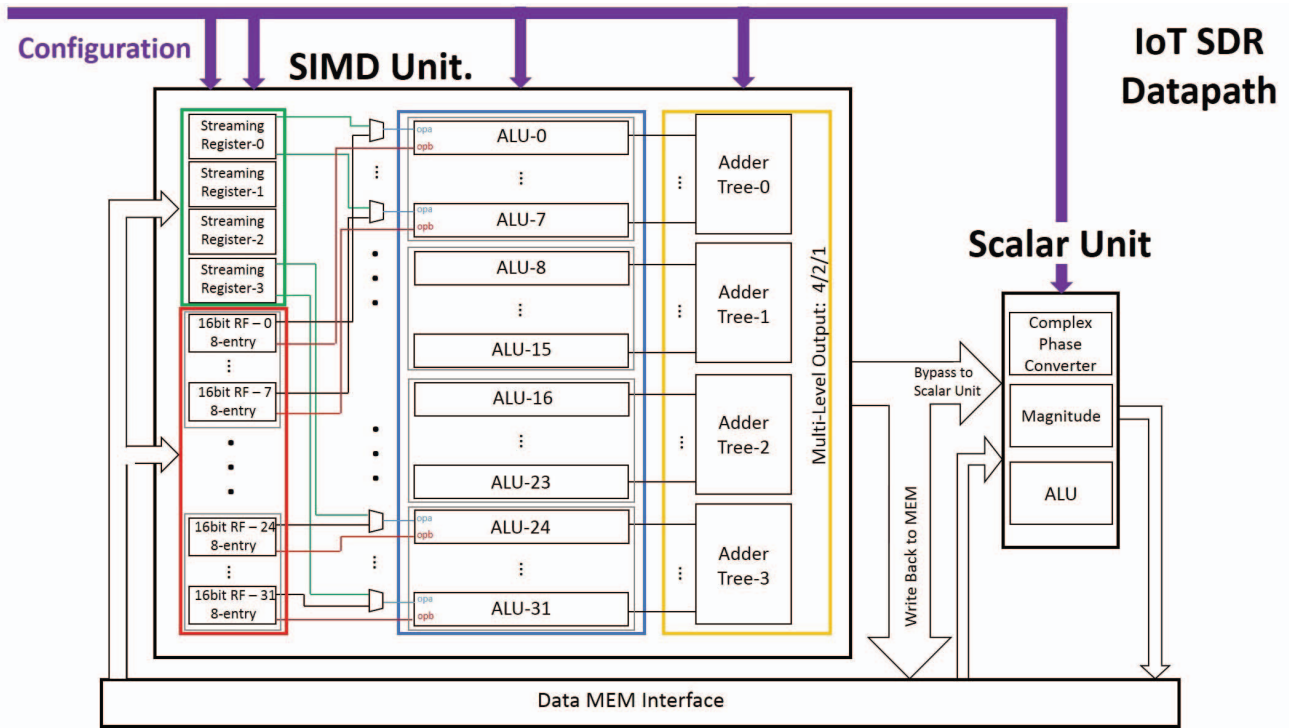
Configuration

SIMD Unit.

IoT SDR Datapath

Streaming Register-0

Streaming Register-1

Streaming Register-2

Streaming Register-3

16bit RF – 0 8-entry

⋮

16bit RF – 7 8-entry

16bit RF – 24 8-entry

⋮

16bit RF – 31 8-entry

opa
opb
ALU-0

⋮

opa
opb
ALU-7

ALU-8

⋮

ALU-15

ALU-16

⋮

ALU-23

opa
opb
ALU-24

⋮

opa
opb
ALU-31

Adder Tree-0

Adder Tree-1

Adder Tree-2

Adder Tree-3

Multi-Level Output: 4/2/1

Bypass to Scalar Unit

Write Back to MEM

Scalar Unit

Complex Phase Converter

Magnitude

ALU

Data MEM Interface